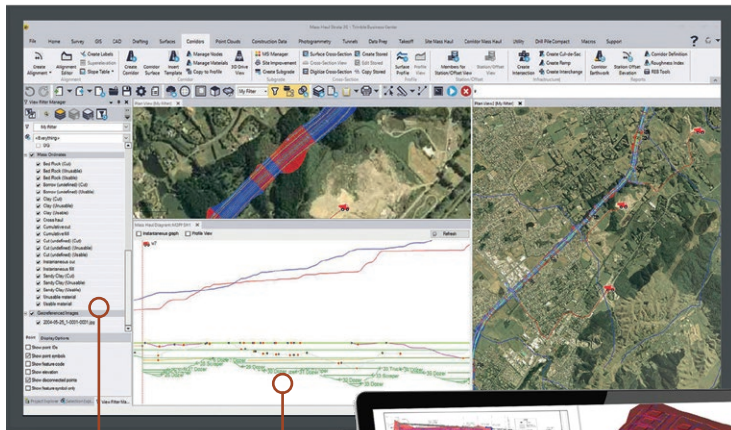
Mass Haul Route 10 - Trimble Business Center

File Home Survey GIS CAD Drafting Surfaces Corridors Point Clouds Construction Data Photogrammetry Tunnels Data Prep Takeoff Site Mass Haul Corridor Mass Haul Utility Drill Pile Compact Macros Support

Create Alignment Alignment Editor Create Labels Superelevation Slope Table Create Corridor Corridor Surface Insert Template Manage Nodes Manage Materials Copy to Profile 3D Drive View MS Manager Site Improvement Create Subgrade Surface Cross-Section Create Station Digitize Cross-Section Create Stored Edit Stored Copy Stored Surface Profile Profile View Members for Station/Offset View Station/Offset View Create Intersection Create Cul-de-Sac Create Ramp Create Interchange Corridor Earthwork Station/Offset Elevation Corridor Definition Roughness Index RSB Tools

Alignment Corridor Subgrade Cross Section Profile Station/Offset Infrastructure Reports

View Filter Manager

<Everything>

Mass Materials
Bed Rock (Cut)
Bed Rock (Unusable)
Bed Rock (Usable)
Borrow (undefined) (Cut)
Borrow (undefined) (Usable)
Clay (Cut)
Clay (Unusable)
Clay (Usable)
Cross haul
Cumulative cut
Cumulative fill
Cut (undefined) (Cut)
Cut (undefined) (Unusable)
Cut (undefined) (Usable)
Instantaneous cut
Instantaneous fill
Sandy Clay (Cut)
Sandy Clay (Unusable)
Sandy Clay (Usable)
Unusable material
Usable material

Georeferenced Images

Display Options

Show point IDs
Show point symbols
Show feature code
Show elevation
Show disconnected points
Show feature symbol only

Project Explorer Selection Explorer View Filter Ma...

Plan View (My Filter)

Mass Haul Diagram MGRY 0+1

Instantaneous graph Profile View Refresh